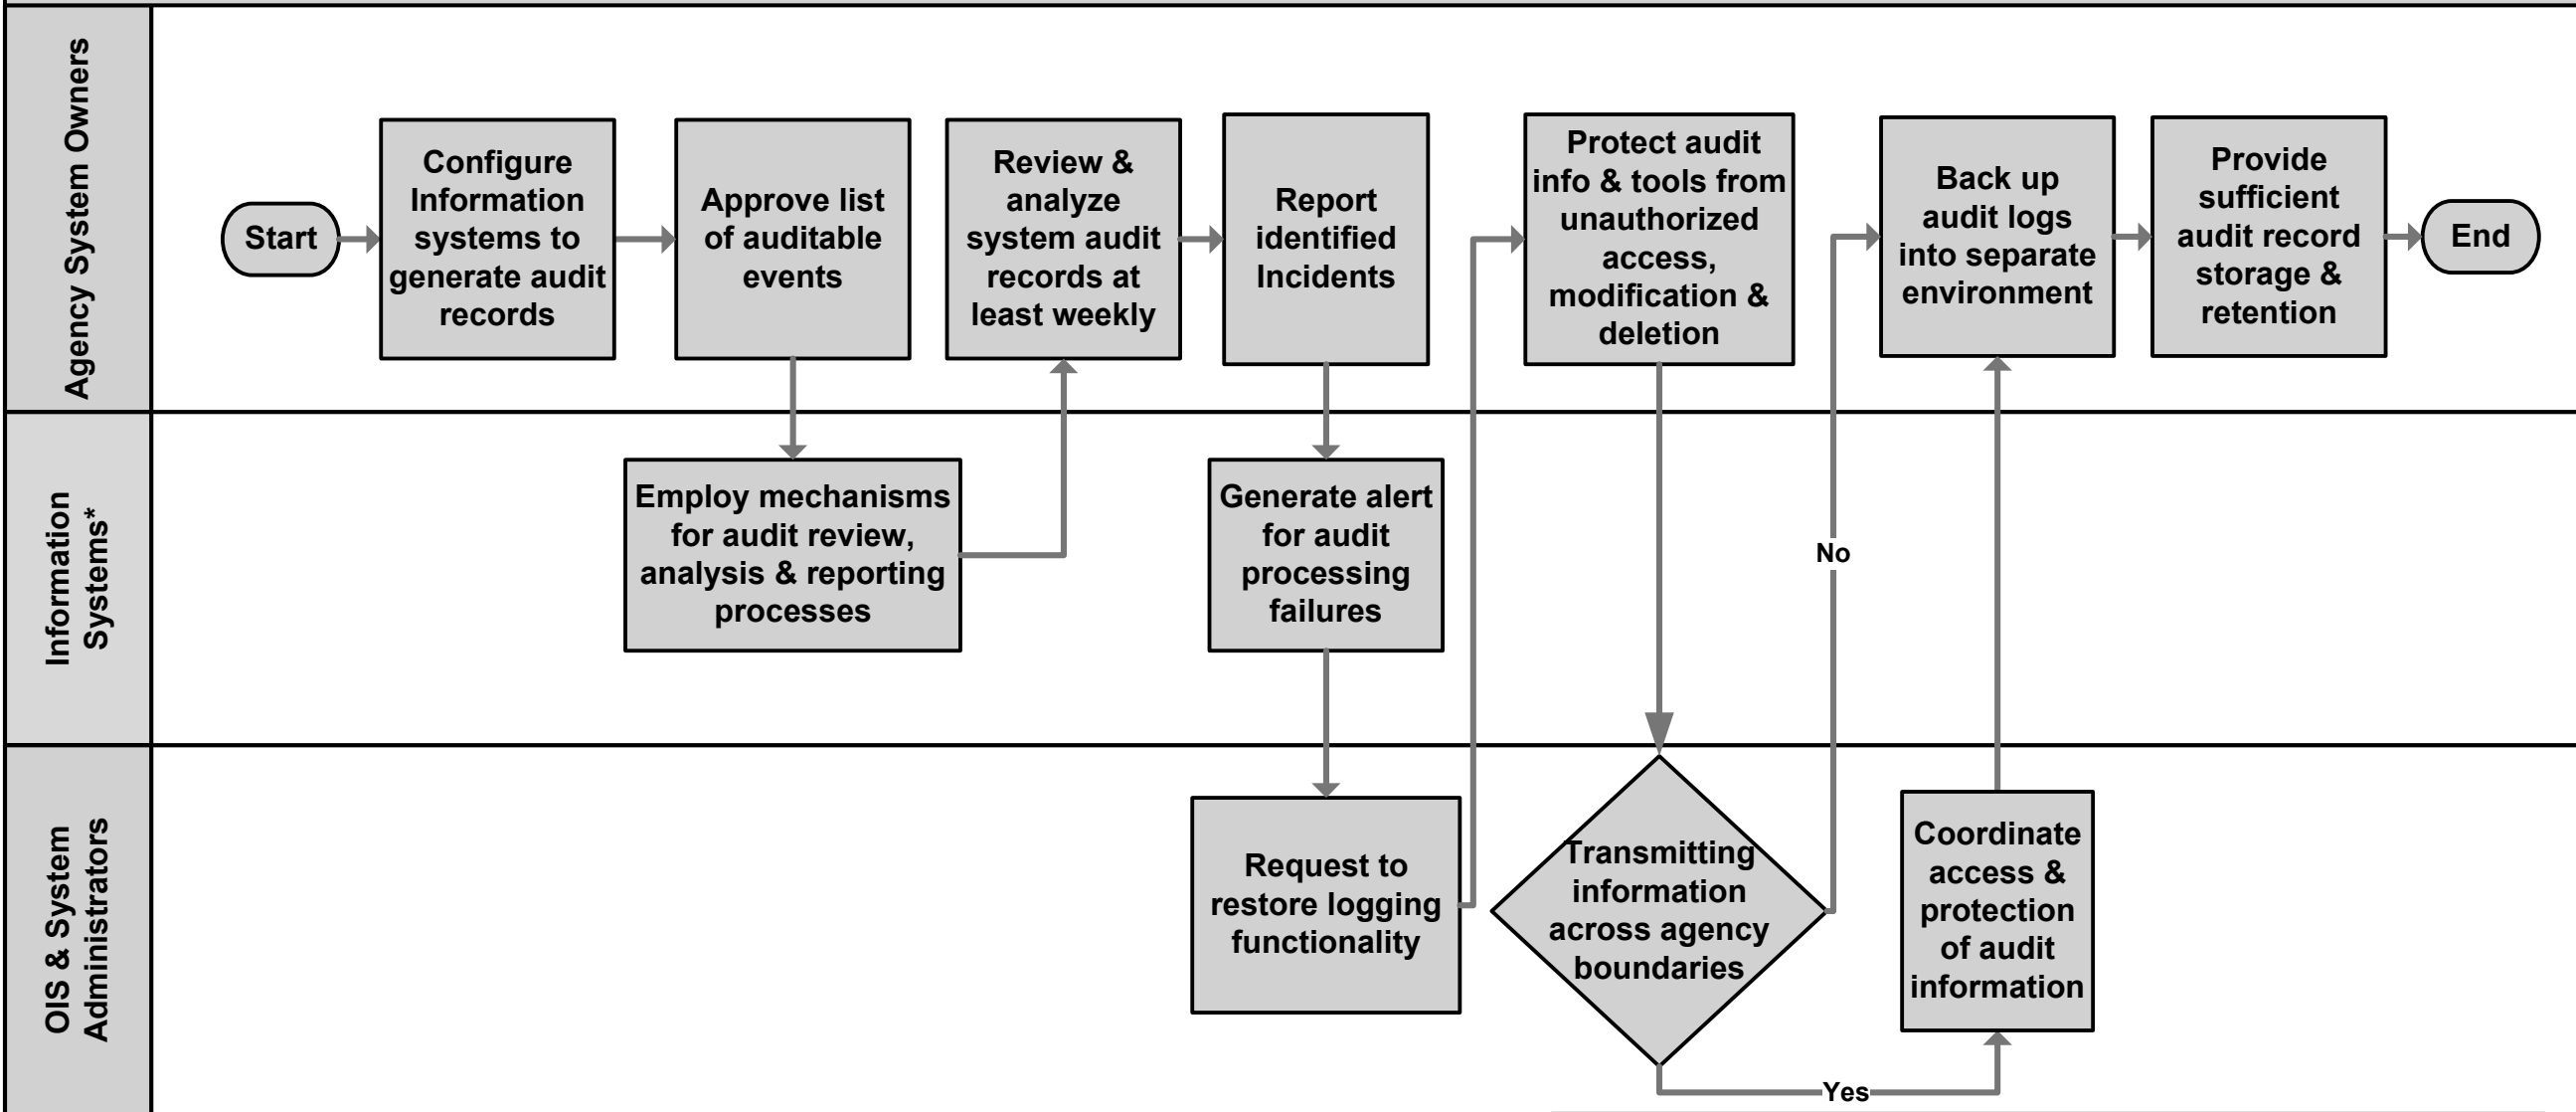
Agency System Owners

Start

Configure Information systems to generate audit records

Approve list of auditable events

Review & analyze system audit records at least weekly

Report identified Incidents

Protect audit info & tools from unauthorized access, modification & deletion

Back up audit logs into separate environment

Provide sufficient audit record storage & retention

End

Information Systems*

Employ mechanisms for audit review, analysis & reporting processes

Generate alert for audit processing failures

No

OIS & System Administrators

Request to restore logging functionality

Transmitting information across agency boundaries

Coordinate access & protection of audit information

Yes